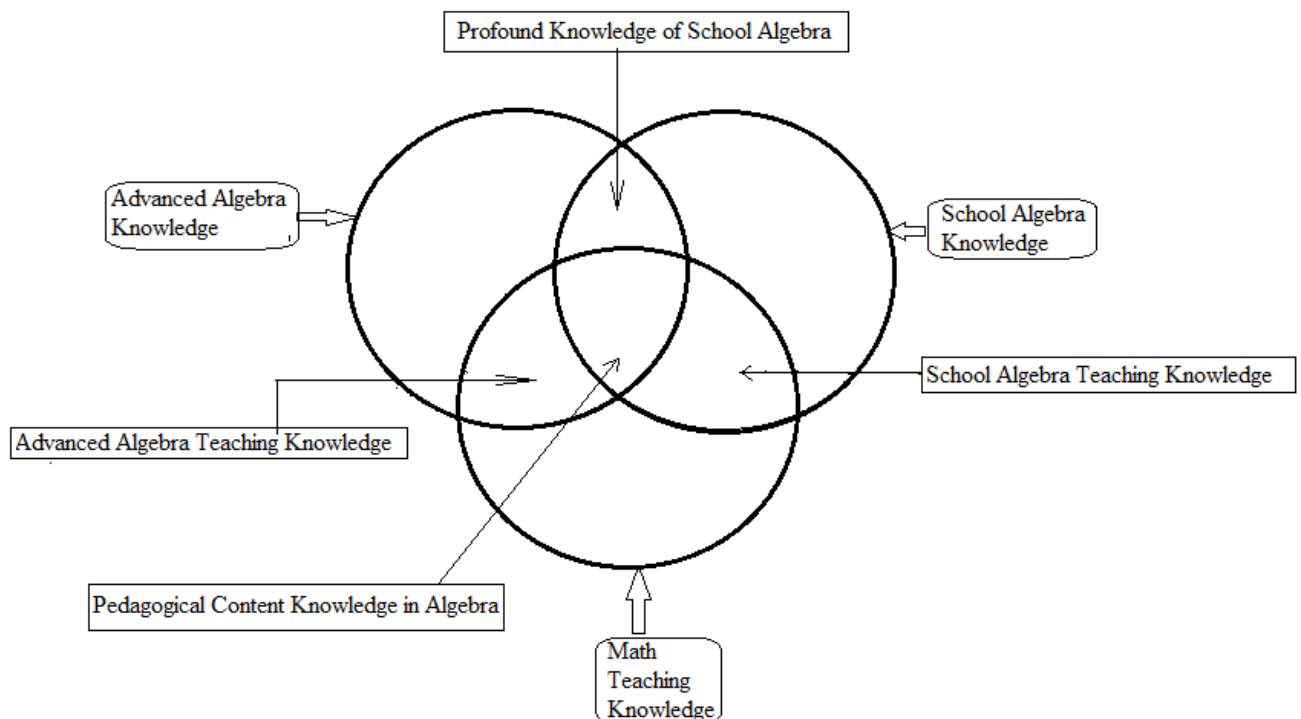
Profound Knowledge of School Algebra

Advanced Algebra Knowledge

School Algebra Knowledge

School Algebra Teaching Knowledge

Advanced Algebra Teaching Knowledge

Pedagogical Content Knowledge in Algebra

Math Teaching Knowledge